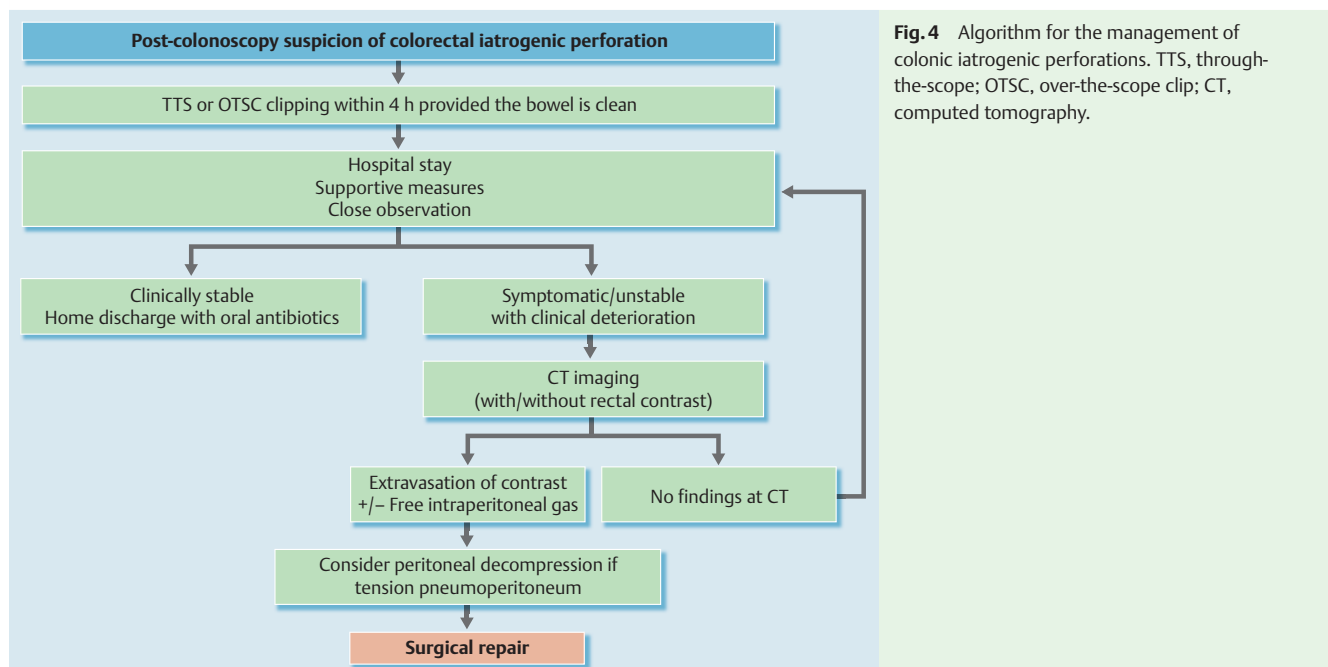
Post-colonoscopy suspicion of colorectal iatrogenic perforation

TTS or OTSC clipping within 4 h provided the bowel is clean

Hospital stay
Supportive measures
Close observation

Clinically stable
Home discharge with oral antibiotics

Symptomatic/unstable
with clinical deterioration

CT imaging
(with/without rectal contrast)

Extravasation of contrast
+/– Free intraperitoneal gas

No findings at CT

Consider peritoneal decompression if tension pneumoperitoneum

Surgical repair

Fig. 4 Algorithm for the management of colonic iatrogenic perforations. TTS, through-the-scope; OTSC, over-the-scope clip; CT, computed tomography.